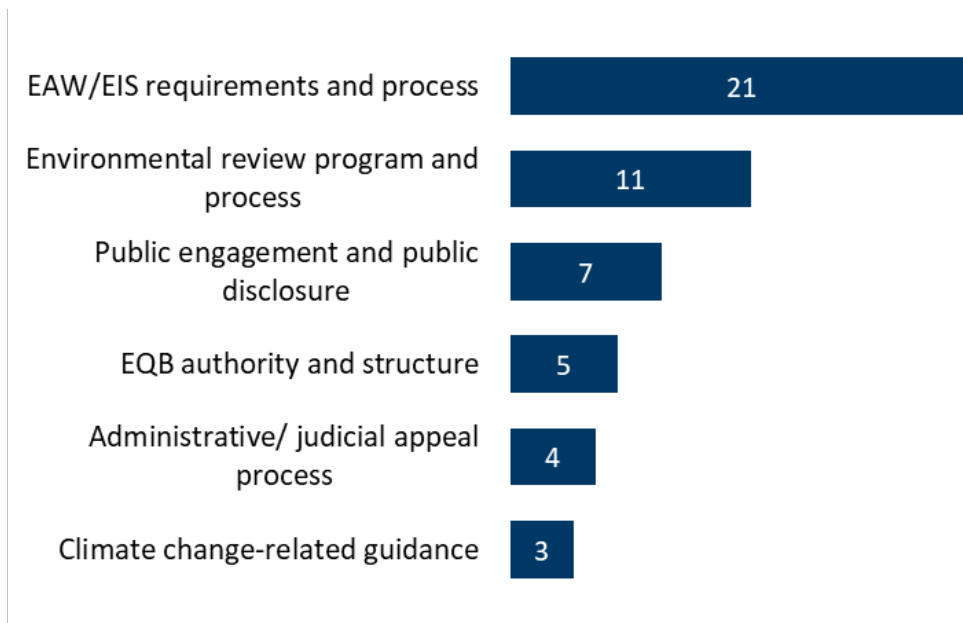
EAW/EIS requirements and process
21

Environmental review program and process
11

Public engagement and public disclosure
7

EQB authority and structure
5

Administrative/ judicial appeal process
4

Climate change-related guidance
3